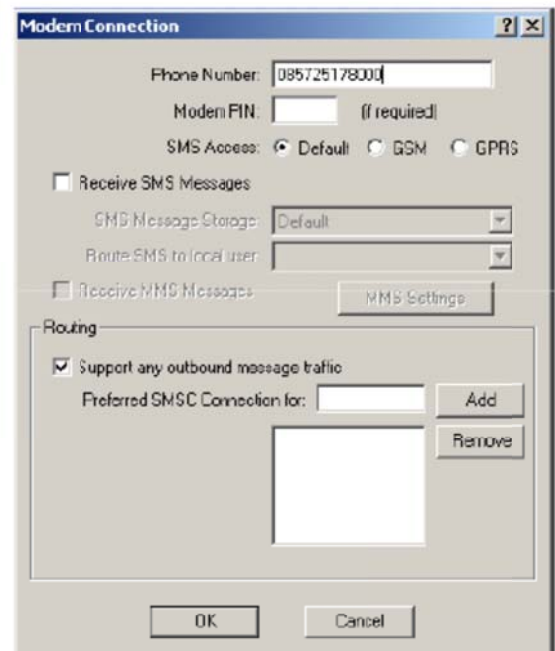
Modem Connection ? X

Phone Number: 085725178000

Modem PIN: (if required)

SMS Access: Default GSM GPRS

Receive SMS Messages

SMS Message Storage: Default

Route SMS to local user:

Receive MMS Messages MMS Settings

Routing

Support any outbound message traffic

Preferred SMSC Connection for: Add

Remove

OK Cancel